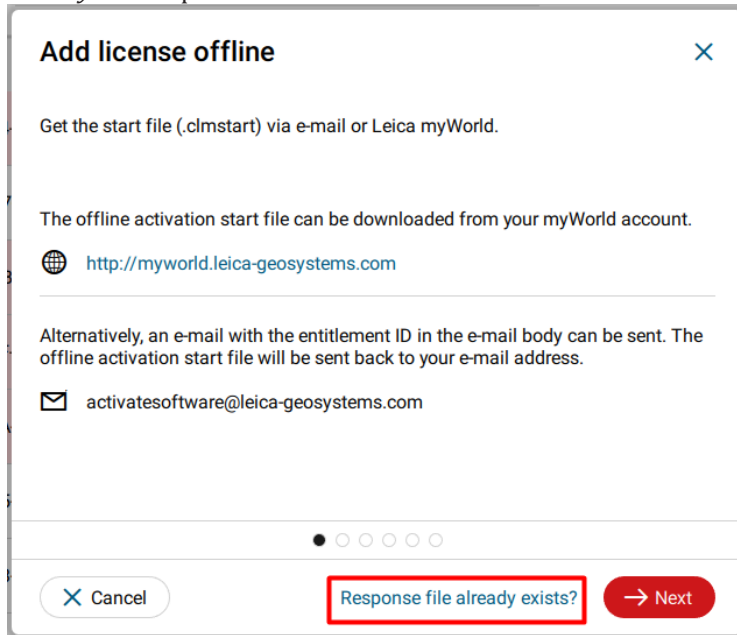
Add license offline

Get the start file (.clmstart) via e-mail or Leica myWorld.

The offline activation start file can be downloaded from your myWorld account.

http://myworld.leica-geosystems.com

Alternatively, an e-mail with the entitlement ID in the e-mail body can be sent. The offline activation start file will be sent back to your e-mail address.

activatesoftware@leica-geosystems.com

Cancel

Response file already exists?

Next